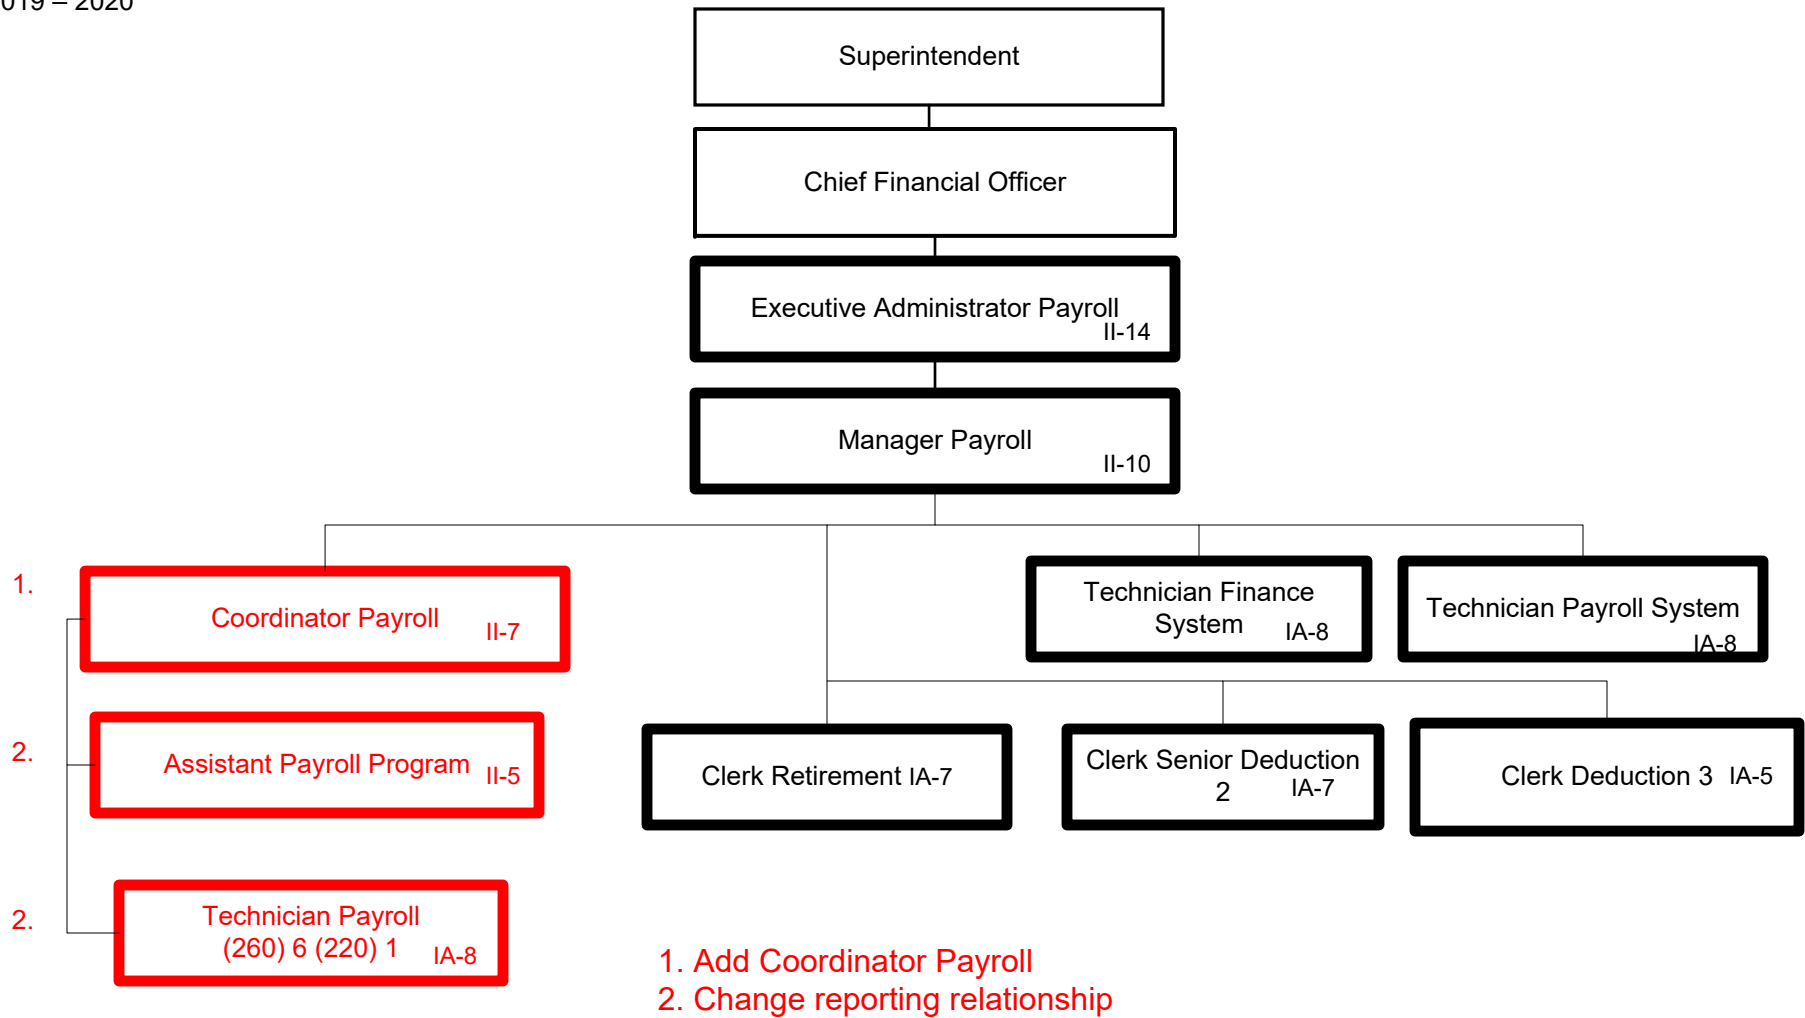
019 – 2020

Superintendent

Chief Financial Officer

Executive Administrator Payroll II-14

Manager Payroll II-10

1. Coordinator Payroll II-7

2. Assistant Payroll Program II-5

2. Technician Payroll (260) 6 (220) 1 IA-8

Technician Finance System IA-8

Technician Payroll System IA-8

Clerk Retirement IA-7

Clerk Senior Deduction 2 IA-7

Clerk Deduction 3 IA-5

1. Add Coordinator Payroll
2. Change reporting relationship